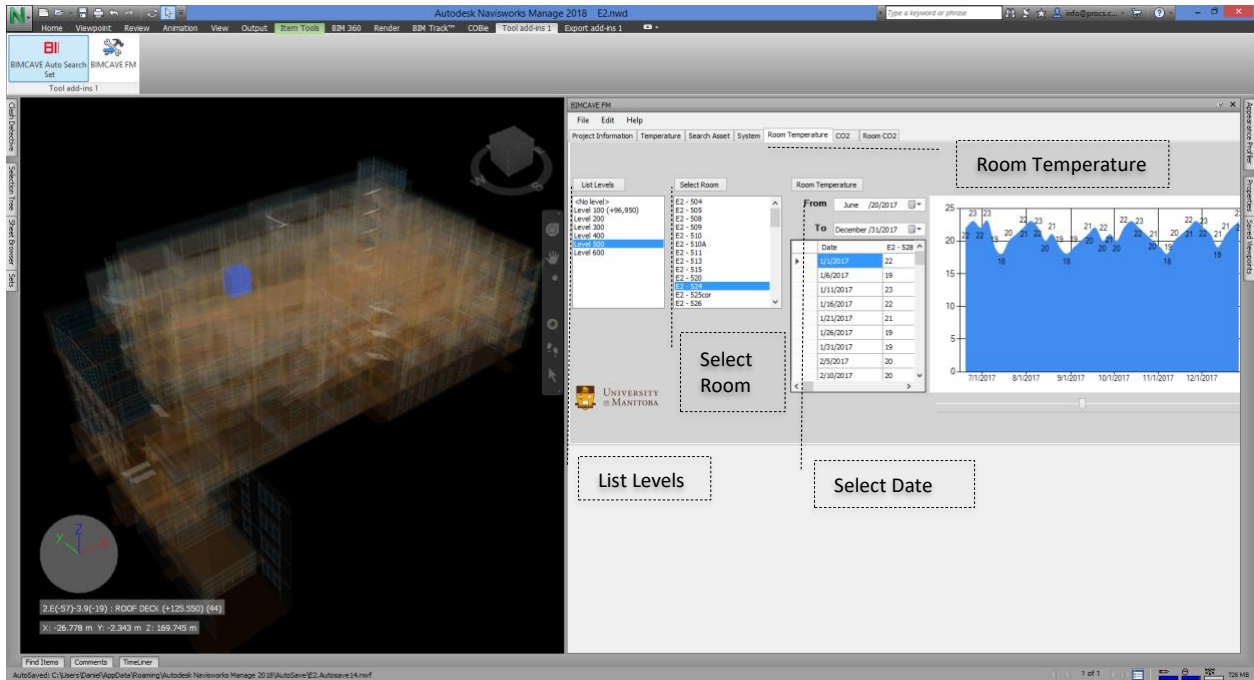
Autodesk Navisworks Manage 2018 E2.nwd

Type a keyword or phrase

info@procs.c...

Home Viewpoint Review Animation View Output Item Tools BIM 360 Render BIM Track™ COBie Tool add-ins 1 Export add-ins 1

BIMCAVE Auto Search Set BIMCAVE FM

Tool add-ins 1

Clash Detective Selection Tree Sheet Browser Sets

BIMCAVE FM

File Edit Help

Project Information Temperature Search Asset System Room Temperature CO2 Room CO2

Room Temperature

List Levels

<No level>
Level 100 (+96,950)
Level 200
Level 300
Level 400
Level 500
Level 600

Select Room

E2 - 504
E2 - 505
E2 - 508
E2 - 509
E2 - 510
E2 - 510A
E2 - 511
E2 - 513
E2 - 515
E2 - 520
E2 - 524
E2 - 525cor
E2 - 526

Room Temperature

From June /20/2017

To December /31/2017

| Date | E2 - 528 |
|---|---|
| 1/1/2017 | 22 |
| 1/6/2017 | 19 |
| 1/11/2017 | 23 |
| 1/16/2017 | 22 |
| 1/21/2017 | 21 |
| 1/26/2017 | 19 |
| 1/31/2017 | 19 |
| 2/5/2017 | 20 |
| 2/10/2017 | 20 |

25 20 15 10 5 0

23 23 21 22 20 21 22 23 21 18 20 18 21 22 21 20 20 22 23 22 20 19 18 21 20 21 22 23 21 19

7/1/2017 8/1/2017 9/1/2017 10/1/2017 11/1/2017 12/1/2017

Select Room

UNIVERSITY OF MANITOBA

List Levels

Select Date

Appearance Profiler Properties Saved Viewpoints

2.E(-57)-3.9(-19) : ROOF DECK (+125.550) (44)

X: -26.778 m Y: -2.343 m Z: 169.745 m

Find Items Comments TimeLiner

AutoSaved: C:\Users\Daniel\AppData\Roaming\Autodesk Navisworks Manage 2018\AutoSave\E2.Autosave14.nwf

1 of 1

728 MB